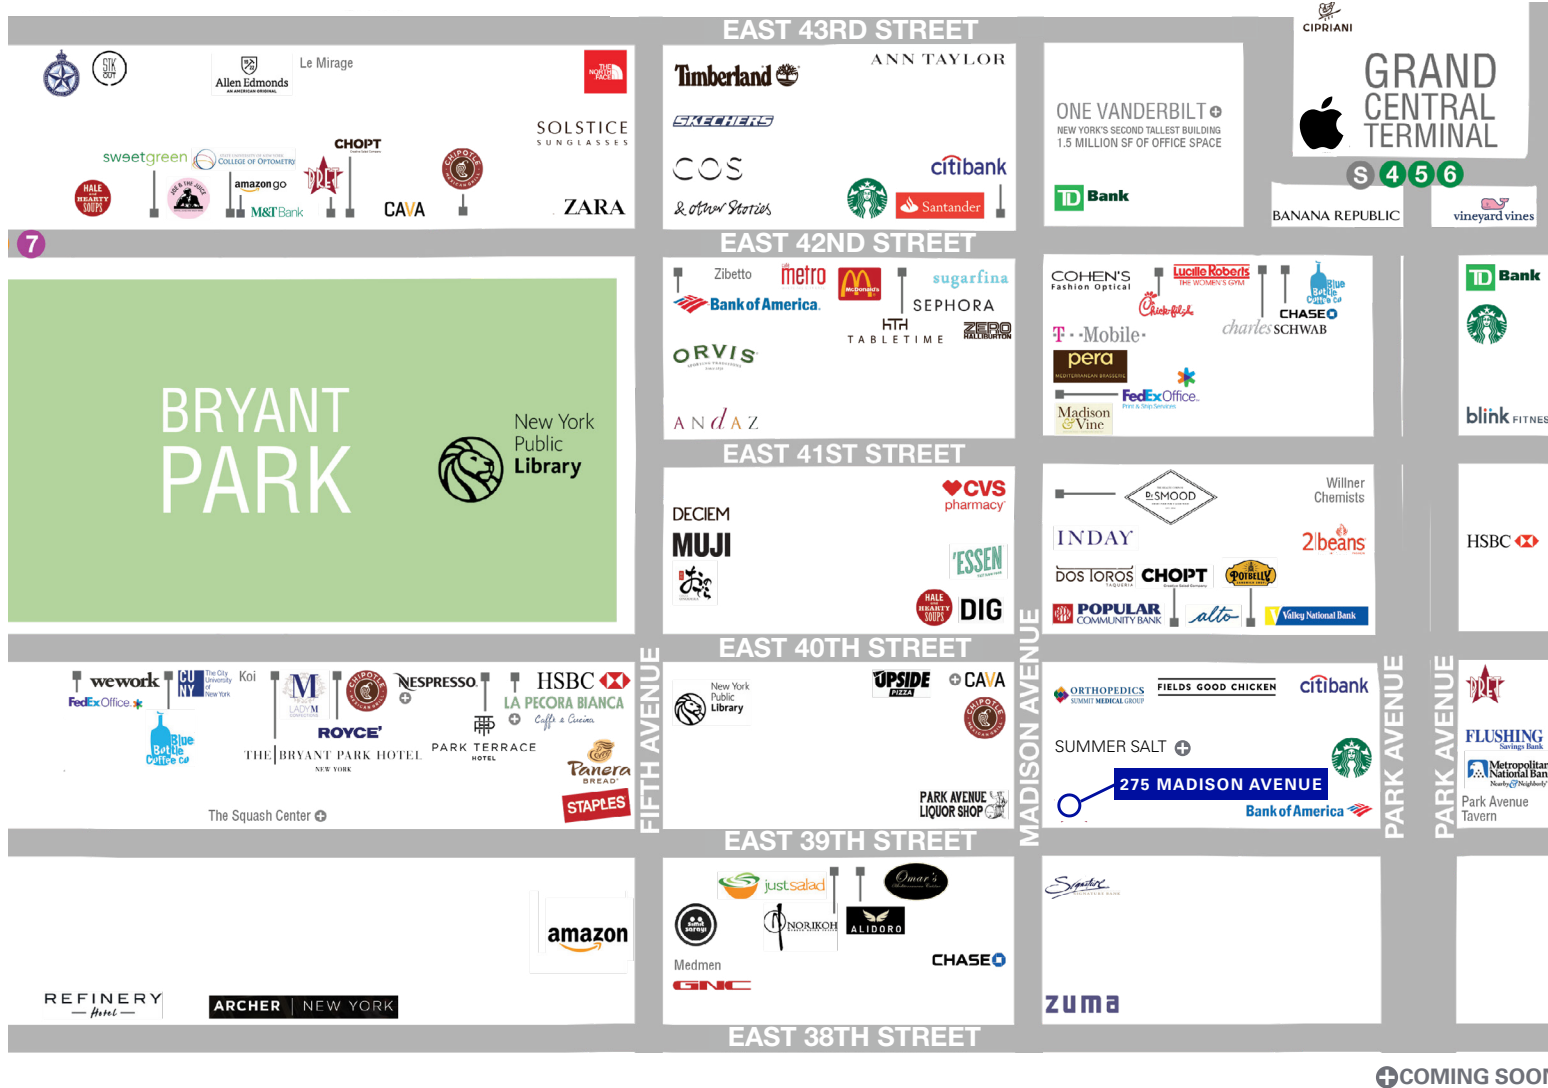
EAST 43RD STREET

STK OUT
Allen Edmonds
Le Mirage
THE NORTH FACE
SOLSTICE SUNGLASSES
sweetgreen
COLLEGE OF OPTOMETRY
CHOPT
HALE AND HEARTY SOUPS
amazon go
M&T Bank
PRET
CHIPOTLE
CAVA
ZARA

Timberland
ANN TAYLOR
SKECHERS
COS
citibank
& other Stories
Santander

ONE VANDERBILT
NEW YORK'S SECOND TALLEST BUILDING
1.5 MILLION SF OF OFFICE SPACE
TD Bank

CIPRIANI
GRAND CENTRAL TERMINAL
S 4 5 6
BANANA REPUBLIC
vineyard vines

7

EAST 42ND STREET

BRYANT PARK
New York Public Library

Zibetto
metro
McDonald's
sugarfina
Bank of America
SEPHORA
TABLETIME
ZERO HALLIBURTON
ORVIS
ANDAZ

COHEN'S Fashion Optical
Lucille Roberts
Blue Bottle Coffee
Chick-fil-A
CHASE
charles SCHWAB
T-Mobile
pera
FedEx Office
Madison & Vine

TD Bank
blink FITNESS

EAST 41ST STREET

CVS pharmacy
DECIEM
MUJI
ESSEN
HALE AND HEARTY SOUPS
DIG

Dr. SMOOD
Willner Chemists
INDAY
2 beans
DOS TOROS
CHOPT
POTBELLY
POPULAR COMMUNITY BANK
alto
Valley National Bank

HSBC

EAST 40TH STREET

wework
CUNY The City University of New York
Koi
FedEx Office
LADY M
CHIPOTLE
NESPRESSO
HSBC
LA PECORA BIANCA
Caffè & Cucina
ROYCE'
Blue Bottle Coffee
THE BRYANT PARK HOTEL NEW YORK
PARK TERRACE HOTEL
Panera BREAD
STAPLES
The Squash Center

New York Public Library
UPSIDE PIZZA
CAVA
CHIPOTLE
PARK AVENUE LIQUOR SHOP

ORTHOPEDICS SUMMIT MEDICAL GROUP
FIELDS GOOD CHICKEN
citibank
SUMMER SALT
275 MADISON AVENUE
Bank of America

PRET
FLUSHING Savings Bank
Metropolitan National Bank
Park Avenue Tavern

FIFTH AVENUE
MADISON AVENUE
PARK AVENUE
PARK AVENUE

EAST 39TH STREET

amazon
REFINERY Hotel
ARCHER NEW YORK

justsalad
Omar's
NORIKOH
ALIDORO
Medmen
CHASE
GNC

Signature
zuma

EAST 38TH STREET

COMING SOON